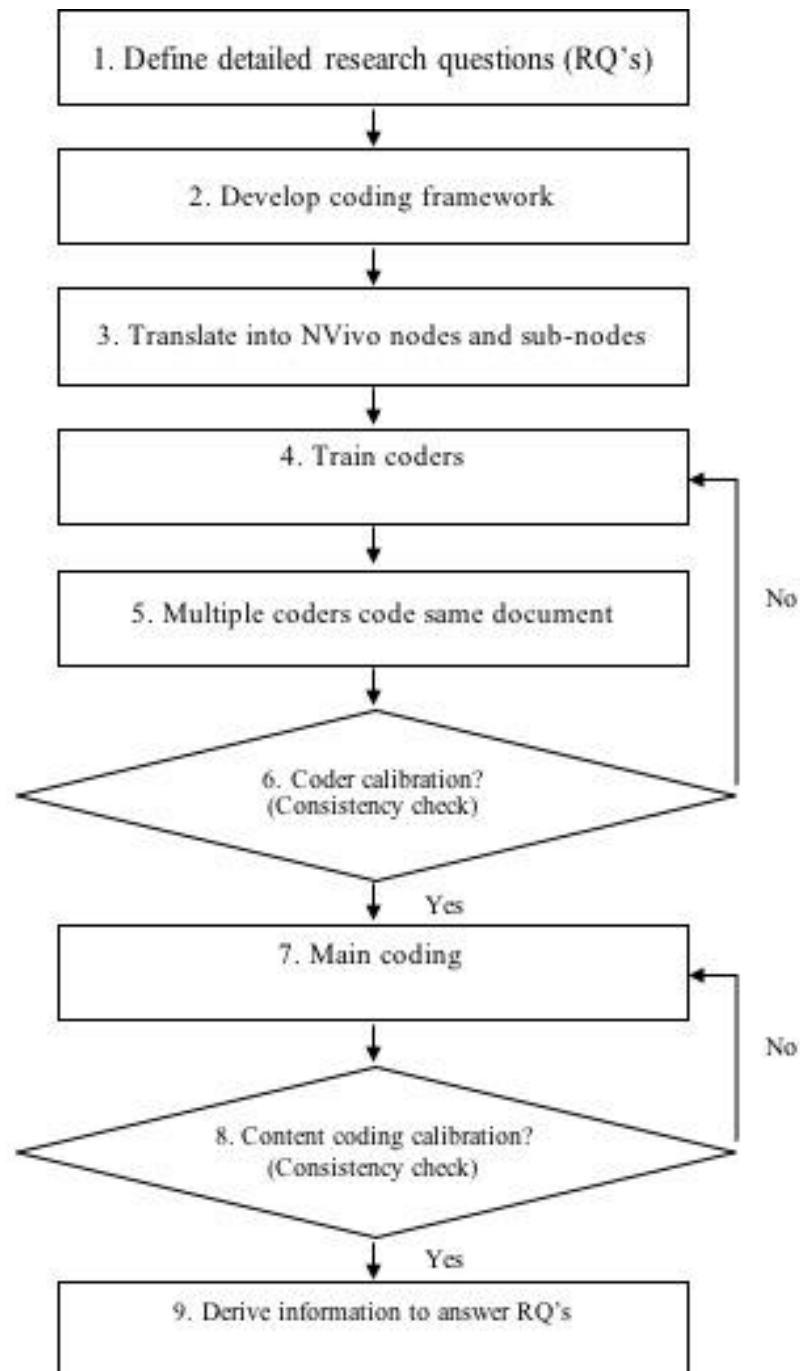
1. Define detailed research questions (RQ's)

2. Develop coding framework

3. Translate into NVivo nodes and sub-nodes

4. Train coders

5. Multiple coders code same document

No

6. Coder calibration?
(Consistency check)

Yes

7. Main coding

No

8. Content coding calibration?
(Consistency check)

Yes

9. Derive information to answer RQ's